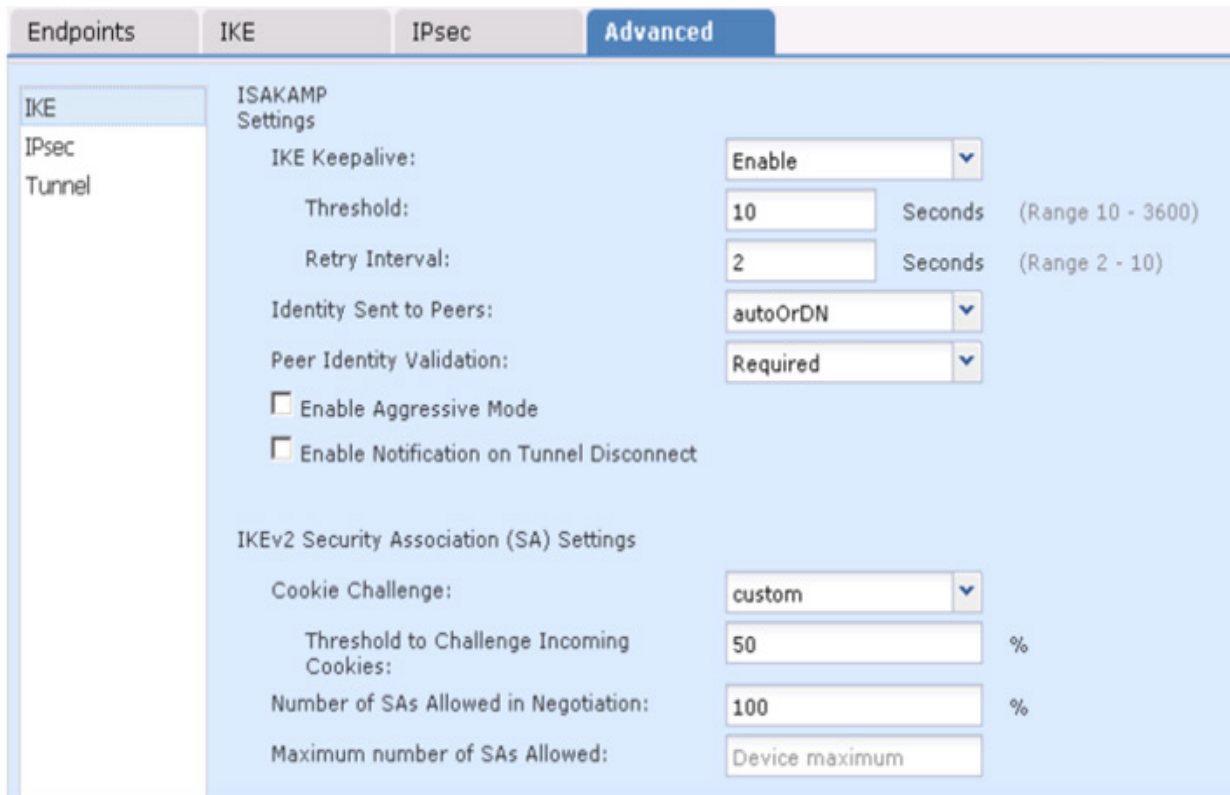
Endpoints IKE IPsec Advanced

IKE
IPsec
Tunnel

ISAKAMP Settings

IKE Keepalive: Enable

Threshold: 10 Seconds (Range 10 - 3600)

Retry Interval: 2 Seconds (Range 2 - 10)

Identity Sent to Peers: autoOrDN

Peer Identity Validation: Required

Enable Aggressive Mode

Enable Notification on Tunnel Disconnect

IKEv2 Security Association (SA) Settings

Cookie Challenge: custom

Threshold to Challenge Incoming Cookies: 50 %

Number of SAs Allowed in Negotiation: 100 %

Maximum number of SAs Allowed: Device maximum